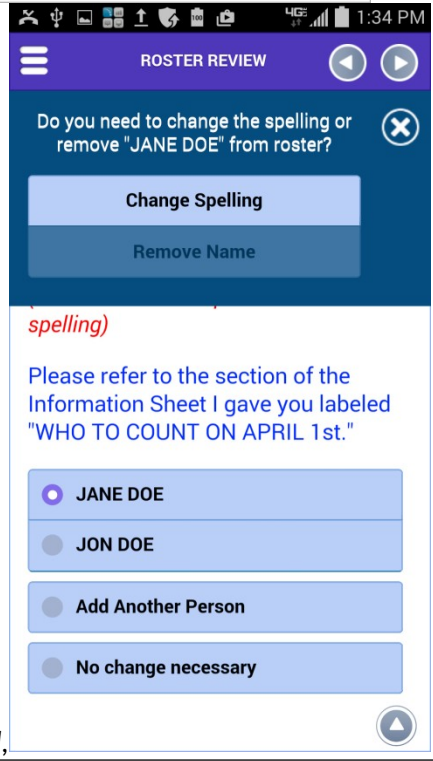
4G 1:34 PM

ROSTER REVIEW

Do you need to change the spelling or remove "JANE DOE" from roster?

Change Spelling

Remove Name

spelling)

Please refer to the section of the Information Sheet I gave you labeled "WHO TO COUNT ON APRIL 1st."

JANE DOE

JON DOE

Add Another Person

No change necessary